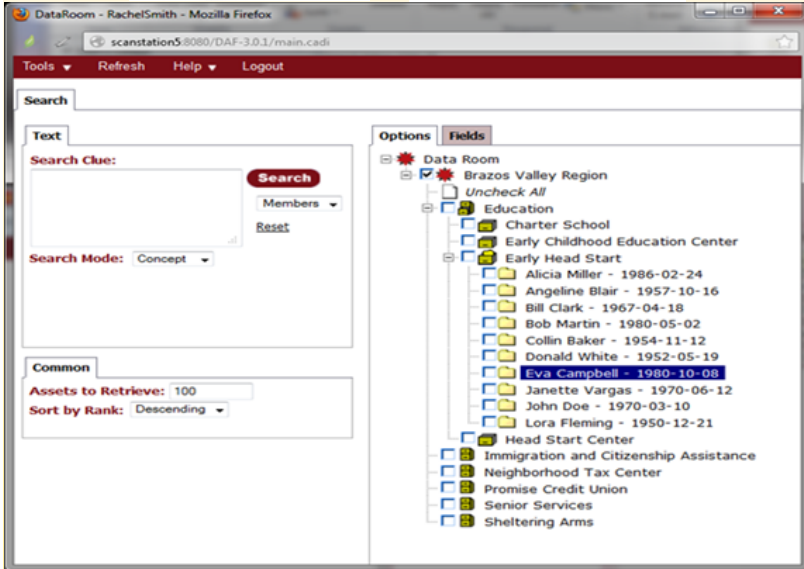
DataRoom - RachelSmith - Mozilla Firefox

scanstation5:8080/DAF-3.0.1/main.cadi

Tools ▾ Refresh Help ▾ Logout

Search

Text

Search Clue:

Search

Members

Reset

Search Mode: Concept

Common

Assets to Retrieve: 100

Sort by Rank: Descending

Options Fields

Data Room
Brazos Valley Region
Uncheck All
Education
Charter School
Early Childhood Education Center
Early Head Start
Alicia Miller - 1986-02-24
Angeline Blair - 1957-10-16
Bill Clark - 1967-04-18
Bob Martin - 1980-05-02
Collin Baker - 1954-11-12
Donald White - 1952-05-19
Eva Campbell - 1980-10-08
Janette Vargas - 1970-06-12
John Doe - 1970-03-10
Lora Fleming - 1950-12-21
Head Start Center
Immigration and Citizenship Assistance
Neighborhood Tax Center
Promise Credit Union
Senior Services
Sheltering Arms